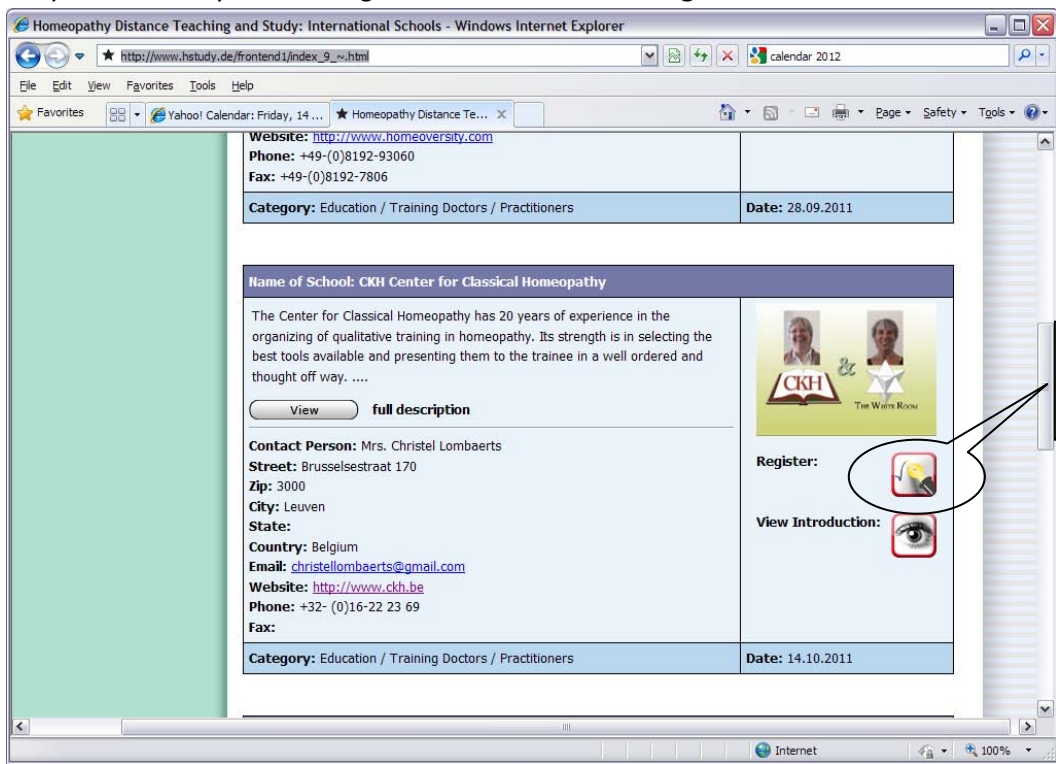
Homeopathy Distance Teaching and Study: International Schools - Windows Internet Explorer

http://www.hstudy.de/frontend1/index_9_~.html

calendar 2012

File Edit View Favorites Tools Help

Favorites

Yahoo! Calendar: Friday, 14 ...

Homeopathy Distance Te...

Page ▾ Safety ▾ Tools ▾

Website: http://www.homeoversity.com
Phone: +49-(0)8192-93060
Fax: +49-(0)8192-7806

| Category: Education / Training Doctors / Practitioners | Date: 28.09.2011 |
|---|---|

Name of School: CKH Center for Classical Homeopathy

The Center for Classical Homeopathy has 20 years of experience in the organizing of qualitative training in homeopathy. Its strength is in selecting the best tools available and presenting them to the trainee in a well ordered and thought off way. ....

View full description

CKH & The White Room

Contact Person: Mrs. Christel Lombaerts
Street: Brusselsestraat 170
Zip: 3000
City: Leuven
State:
Country: Belgium
Email: christellombaerts@gmail.com
Website: http://www.ckh.be
Phone: +32- (0)16-22 23 69
Fax:

Register:

View Introduction:

| Category: Education / Training Doctors / Practitioners | Date: 14.10.2011 |
|---|---|

Internet

100%